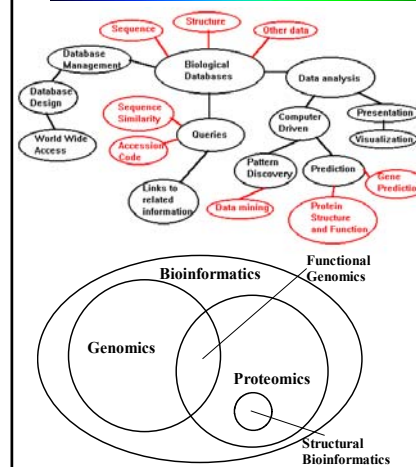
Sequence
Structure
Other data
Database Management
Biological Databases
Data analysis
Database Design
Sequence Similarity
Queries
Computer Driven
Presentation
World Wide Access
Accession Code
Visualization
Links to related information
Pattern Discovery
Prediction
Gene Prediction
Data mining
Protein Structure and Function

Bioinformatics
Functional Genomics
Genomics
Proteomics
Structural Bioinformatics